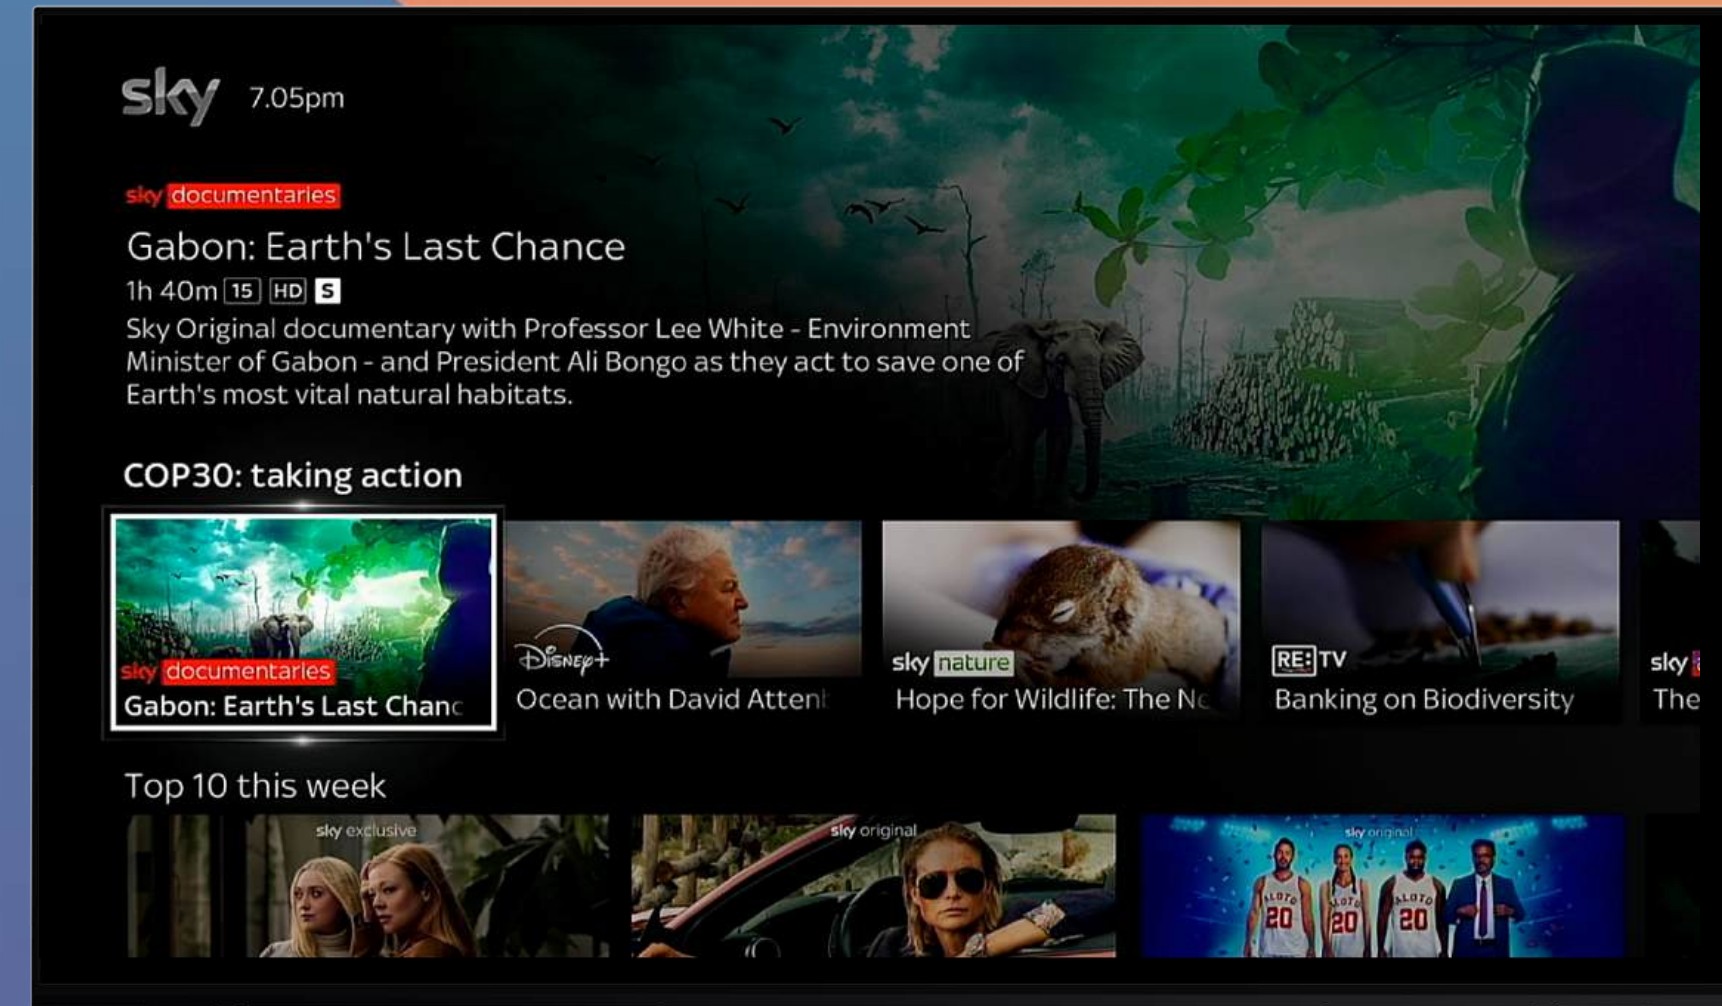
sky 7.05pm

sky documentaries

Gabon: Earth's Last Chance

1h 40m 15 HD S

Sky Original documentary with Professor Lee White - Environment Minister of Gabon - and President Ali Bongo as they act to save one of Earth's most vital natural habitats.

COP30: taking action

sky documentaries
Gabon: Earth's Last Chanc

Disney+
Ocean with David Atten

sky nature
Hope for Wildlife: The N

RE:TV
Banking on Biodiversity

sky
The

Top 10 this week

sky exclusive

sky original

sky original

ALOTO 20 ALOTO 20 ALOTO 20